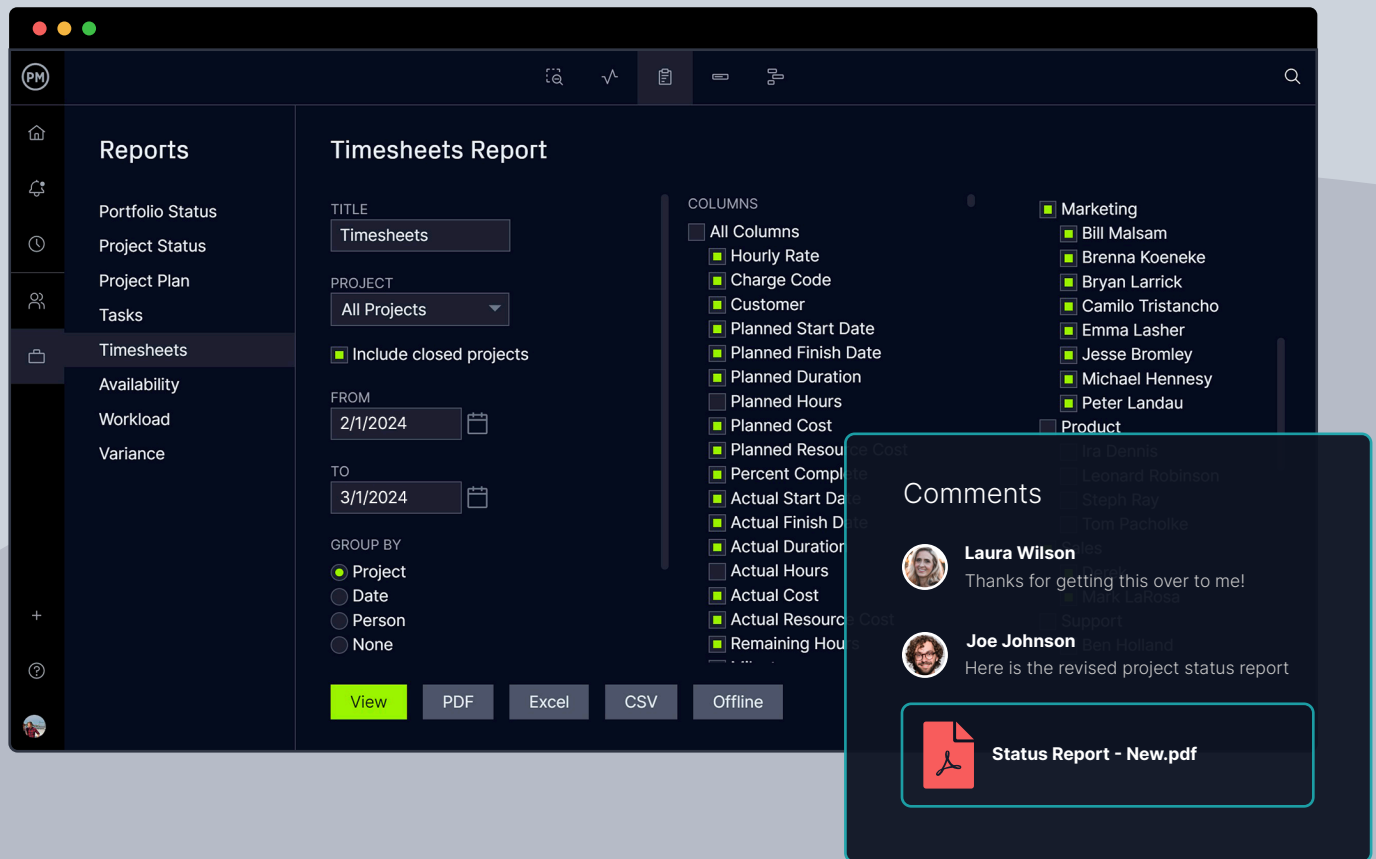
PM

Reports

Portfolio Status
Project Status
Project Plan
Tasks
Timesheets
Availability
Workload
Variance

Timesheets Report

TITLE
Timesheets

PROJECT
All Projects

Include closed projects

FROM
2/1/2024

TO
3/1/2024

GROUP BY
Project
Date
Person
None

COLUMNS
All Columns
Hourly Rate
Charge Code
Customer
Planned Start Date
Planned Finish Date
Planned Duration
Planned Hours
Planned Cost
Planned Resource Cost
Percent Complete
Actual Start Date
Actual Finish Date
Actual Duration
Actual Hours
Actual Cost
Actual Resource Cost
Remaining Hours

Marketing
Bill Malsam
Brenna Koeneke
Bryan Larrick
Camilo Tristancho
Emma Lasher
Jesse Bromley
Michael Hennesy
Peter Landau
Product
Ira Dennis
Leonard Robinson
Steph Ray
Tom Pacholke
Sales
Derek
Mark LaRosa
Support
Ben Holland

View
PDF
Excel
CSV
Offline

Comments

Laura Wilson
Thanks for getting this over to me!

Joe Johnson
Here is the revised project status report

Status Report - New.pdf